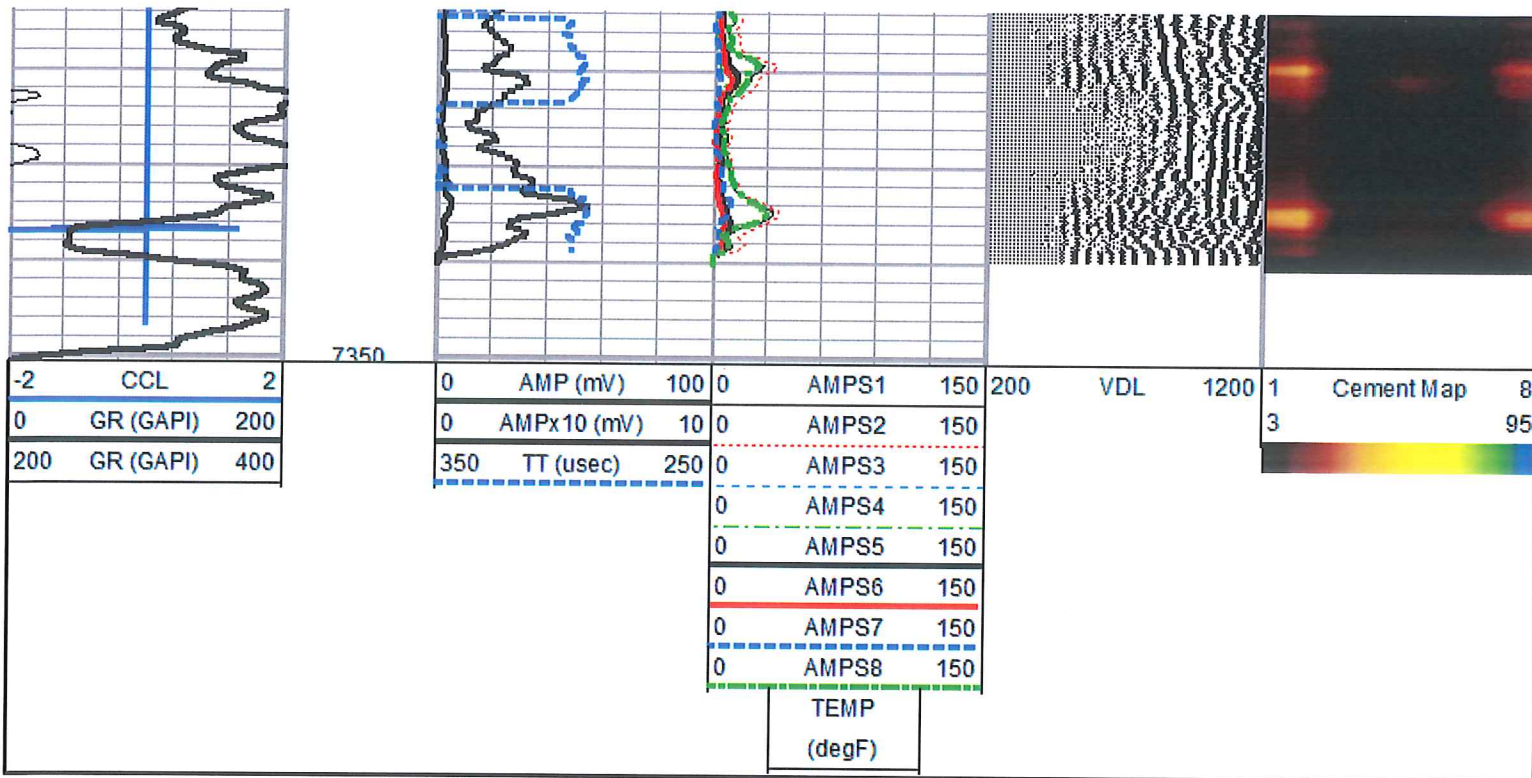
7350

| -2 | CCL | 2 |
|---|---|---|
| 0 | GR (GAPI) | 200 |
| 200 | GR (GAPI) | 400 |

| 0 | AMP (mV) | 100 |
|---|---|---|
| 0 | AMPx10 (mV) | 10 |
| 350 | TT (usec) | 250 |

| 0 | AMPS1 | 150 |
|---|---|---|
| 0 | AMPS2 | 150 |
| 0 | AMPS3 | 150 |
| 0 | AMPS4 | 150 |
| 0 | AMPS5 | 150 |
| 0 | AMPS6 | 150 |
| 0 | AMPS7 | 150 |
| 0 | AMPS8 | 150 |

TEMP (degF)

200 VDL 1200

1 Cement Map 8
3 95